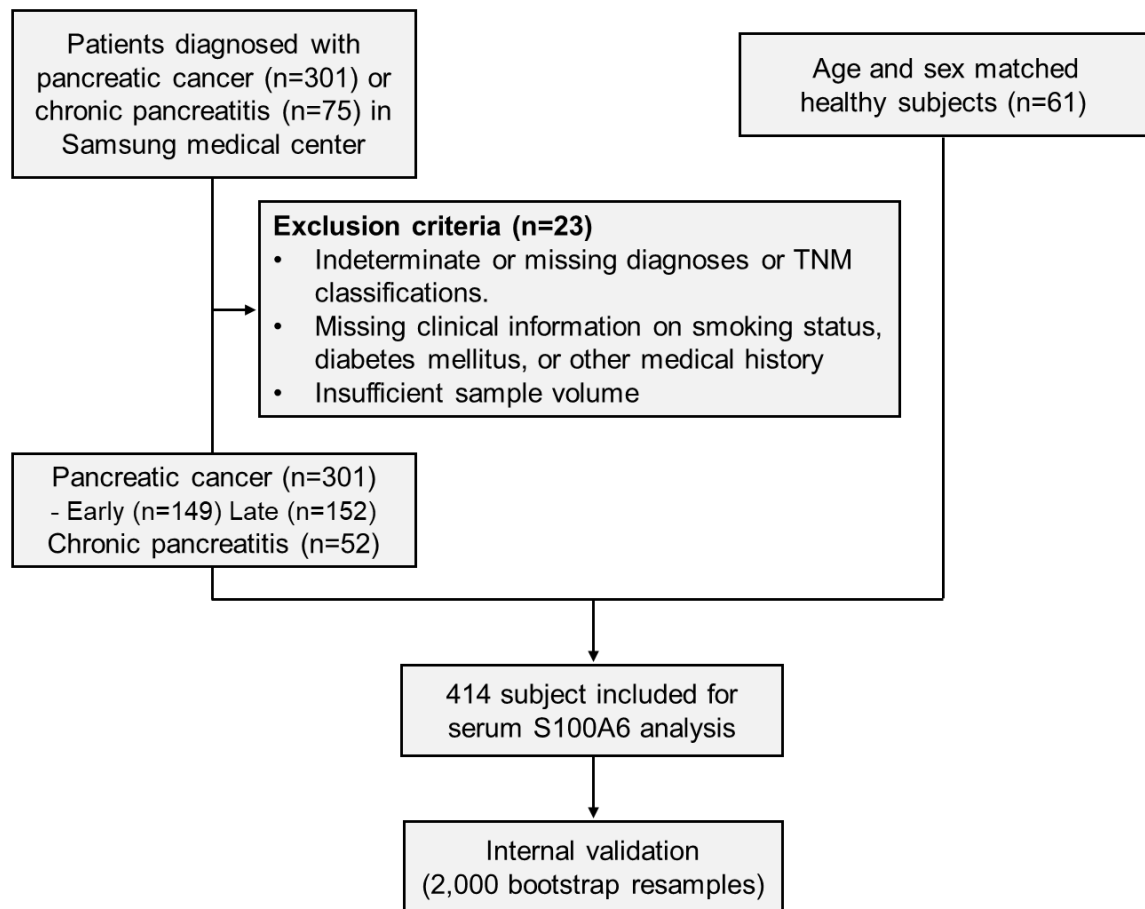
Patients diagnosed with pancreatic cancer (n=301) or chronic pancreatitis (n=75) in Samsung medical center

Age and sex matched healthy subjects (n=61)

**Exclusion criteria (n=23)**
- Indeterminate or missing diagnoses or TNM classifications.
- Missing clinical information on smoking status, diabetes mellitus, or other medical history
- Insufficient sample volume

Pancreatic cancer (n=301)
- Early (n=149) Late (n=152)
Chronic pancreatitis (n=52)

414 subject included for serum S100A6 analysis

Internal validation (2,000 bootstrap resamples)